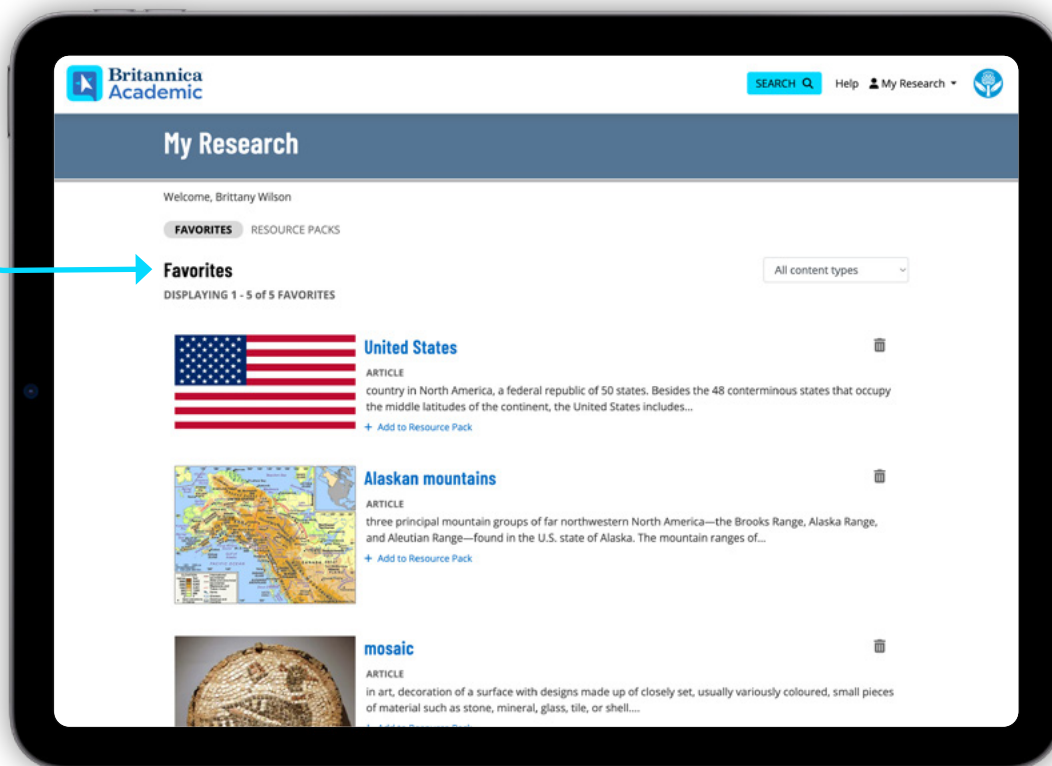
Britannica Academic

SEARCH

Help

My Research

My Research

Welcome, Brittany Wilson

FAVORITES RESOURCE PACKS

Favorites

DISPLAYING 1 - 5 of 5 FAVORITES

All content types

United States

ARTICLE

country in North America, a federal republic of 50 states. Besides the 48 conterminous states that occupy the middle latitudes of the continent, the United States includes...

+ Add to Resource Pack

Alaskan mountains

ARTICLE

three principal mountain groups of far northwestern North America—the Brooks Range, Alaska Range, and Aleutian Range—found in the U.S. state of Alaska. The mountain ranges of...

+ Add to Resource Pack

mosaic

ARTICLE

in art, decoration of a surface with designs made up of closely set, usually variously coloured, small pieces of material such as stone, mineral, glass, tile, or shell....

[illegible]